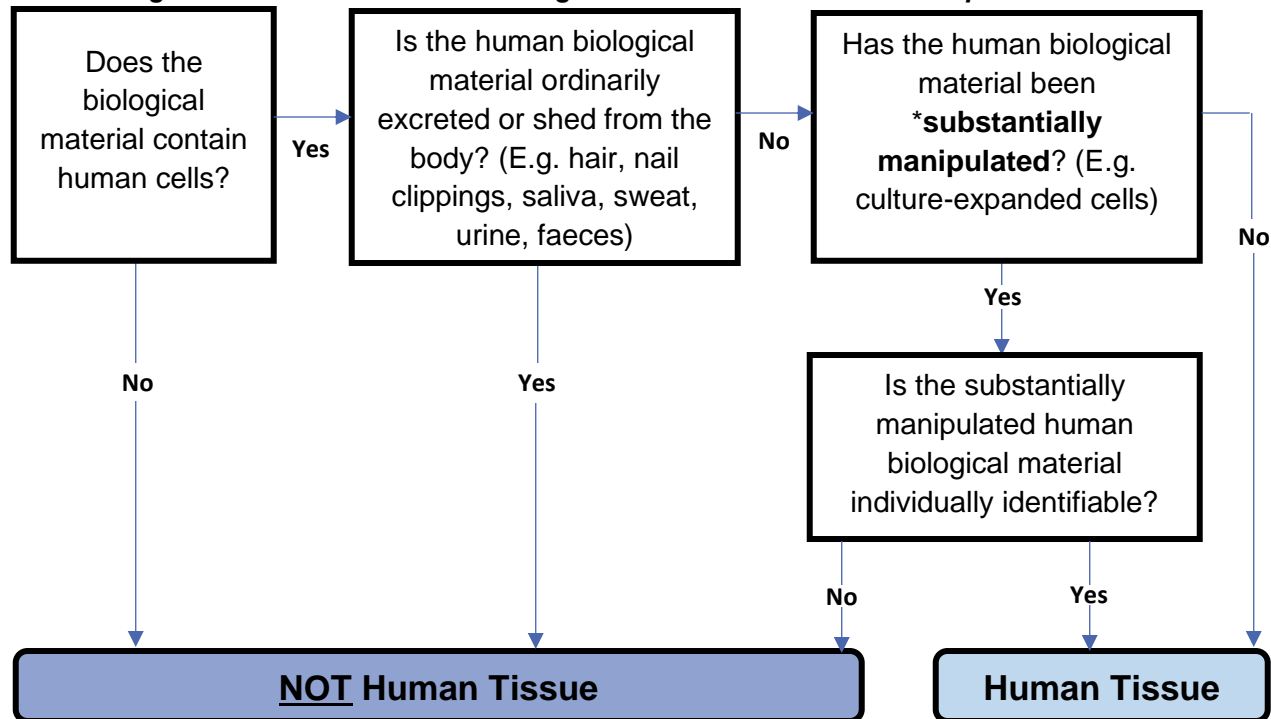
Does the biological material contain human cells?

Yes

Is the human biological material ordinarily excreted or shed from the body? (E.g. hair, nail clippings, saliva, sweat, urine, faeces)

No

Has the human biological material been *substantially manipulated? (E.g. culture-expanded cells)

No

Yes

Is the substantially manipulated human biological material individually identifiable?

No

Yes

No

Yes

NOT Human Tissue

Human Tissue